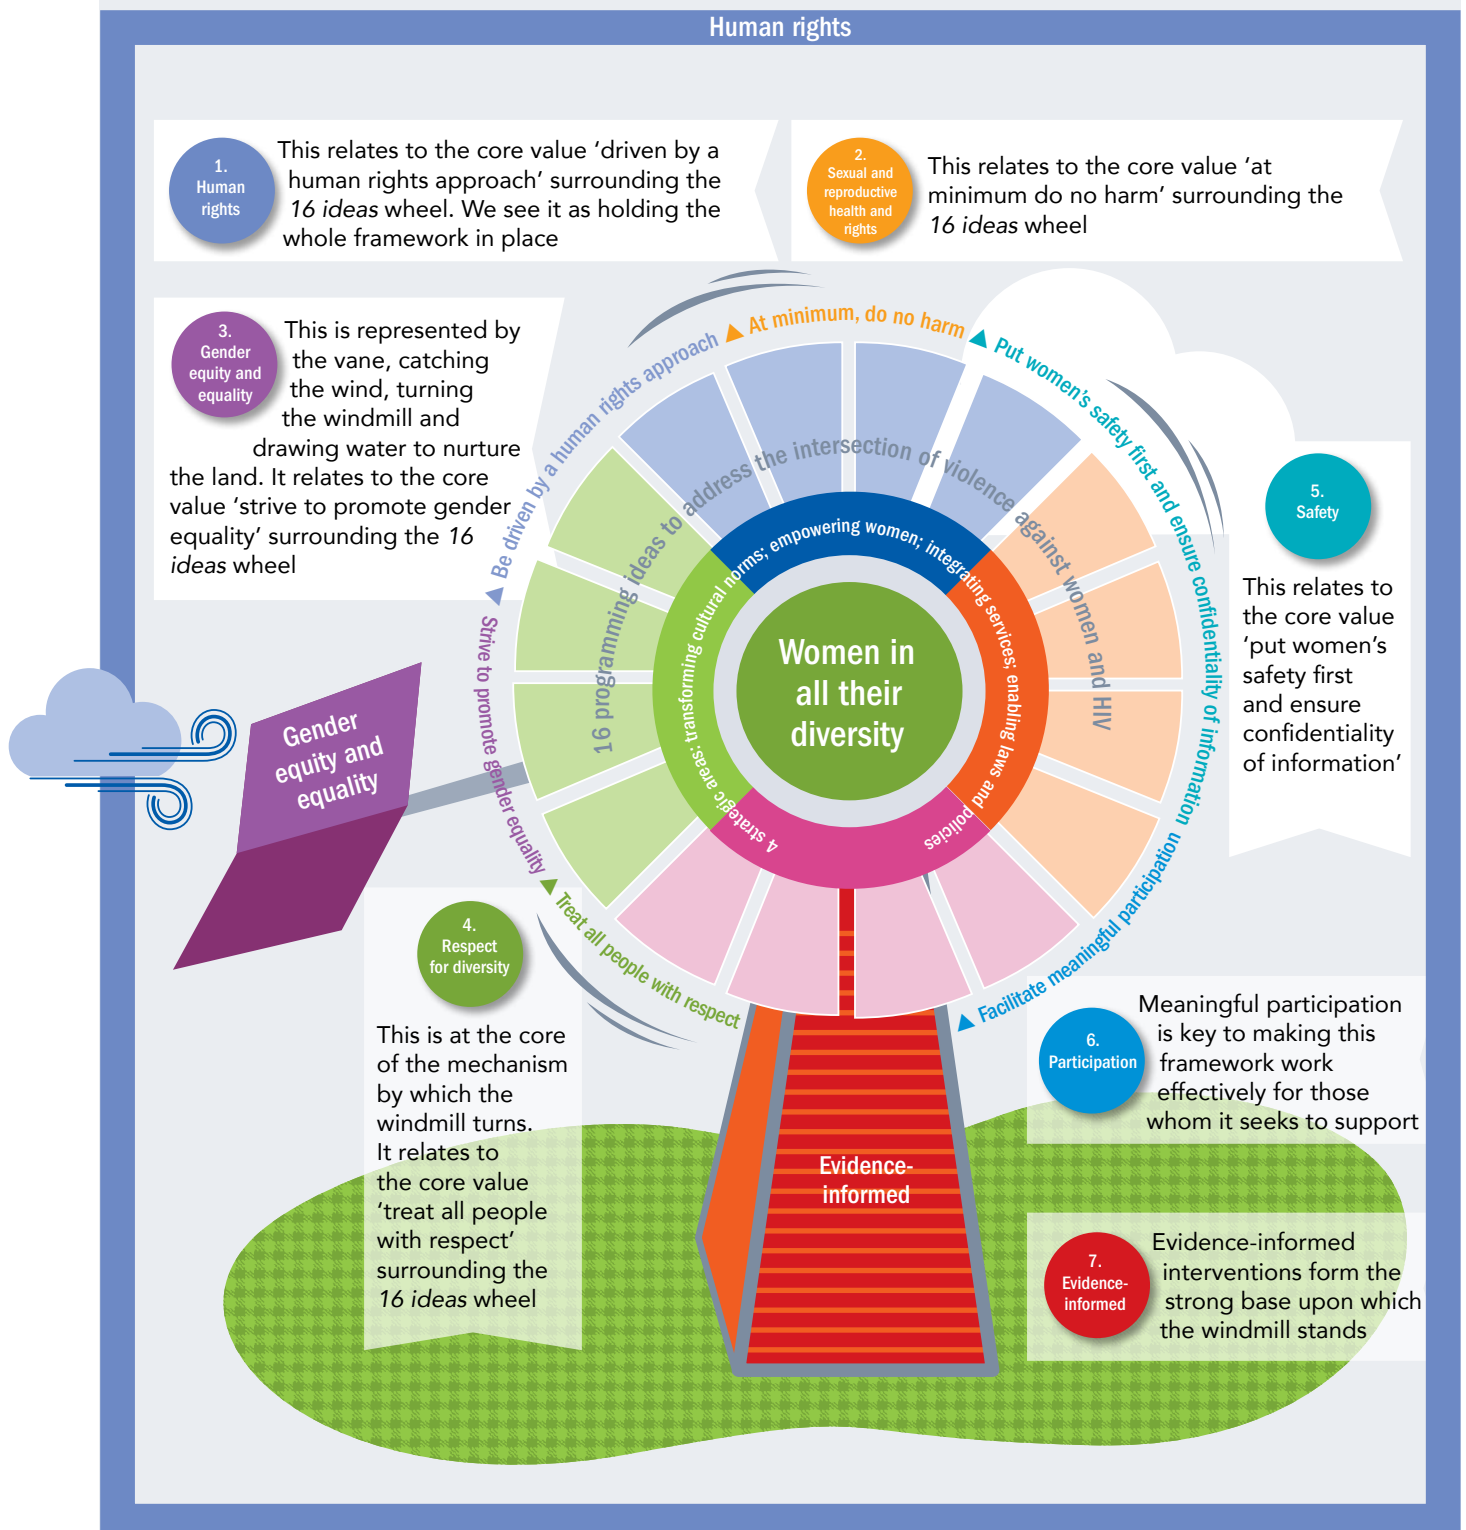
Human rights

1. Human rights

This relates to the core value 'driven by a human rights approach' surrounding the *16 ideas* wheel. We see it as holding the whole framework in place

2. Sexual and reproductive health and rights

This relates to the core value 'at minimum do no harm' surrounding the *16 ideas* wheel

3. Gender equity and equality

This is represented by the vane, catching the wind, turning the windmill and drawing water to nurture the land. It relates to the core value 'strive to promote gender equality' surrounding the *16 ideas* wheel

Be driven by a human rights approach
At minimum, do no harm
Put women's safety first and ensure confidentiality of information
Facilitate meaningful participation
Treat all people with respect
Strive to promote gender equality

16 programming ideas to address the intersection of violence against women and HIV

4 strategic areas: transforming cultural norms; empowering women; integrating services; enabling laws and policies

Women in all their diversity

Gender equity and equality

5. Safety

This relates to the core value 'put women's safety first and ensure confidentiality of information'

4. Respect for diversity

This is at the core of the mechanism by which the windmill turns. It relates to the core value 'treat all people with respect' surrounding the *16 ideas* wheel

Evidence-informed

6. Participation

Meaningful participation is key to making this framework work effectively for those whom it seeks to support

7. Evidence-informed

Evidence-informed interventions form the strong base upon which the windmill stands